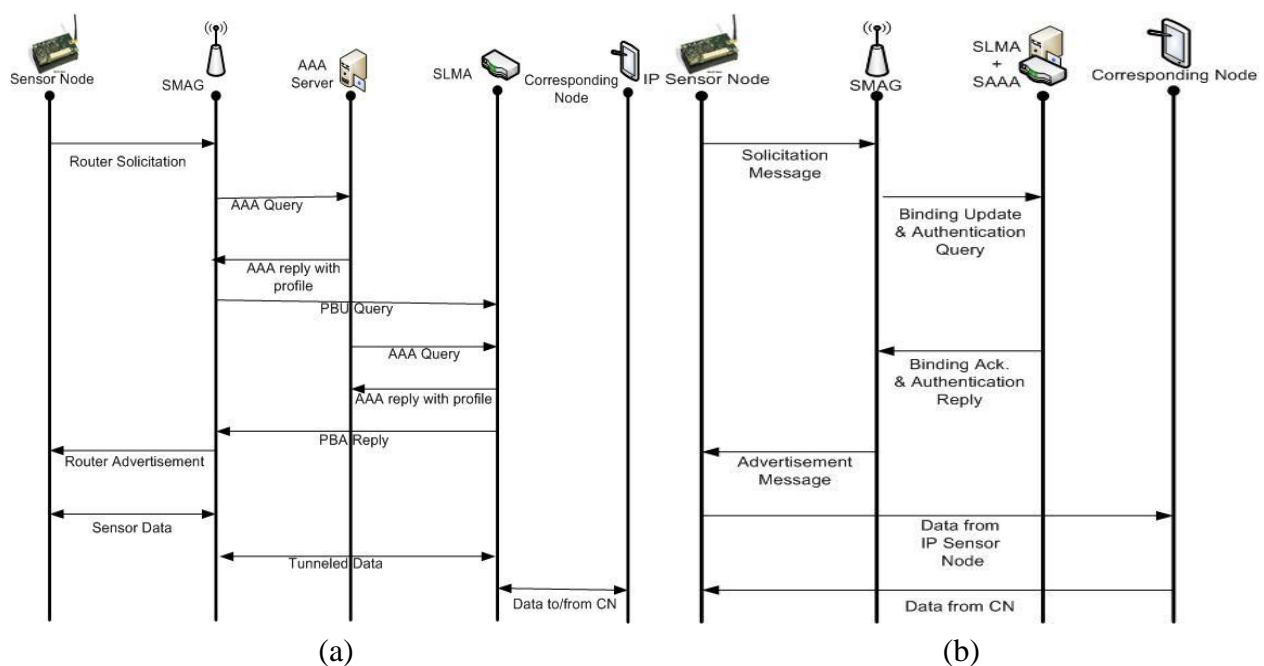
Sensor Node

SMAG

AAA Server

SLMA

Corresponding Node

Router Solicitation

AAA Query

AAA reply with profile

PBU Query

AAA Query

AAA reply with profile

PBA Reply

Router Advertisement

Sensor Data

Tunneled Data

Data to/from CN

(a)

IP Sensor Node

SMAG

SLMA + SAAA

Corresponding Node

Solicitation Message

Binding Update & Authentication Query

Binding Ack. & Authentication Reply

Advertisement Message

Data from IP Sensor Node

Data from CN

(b)